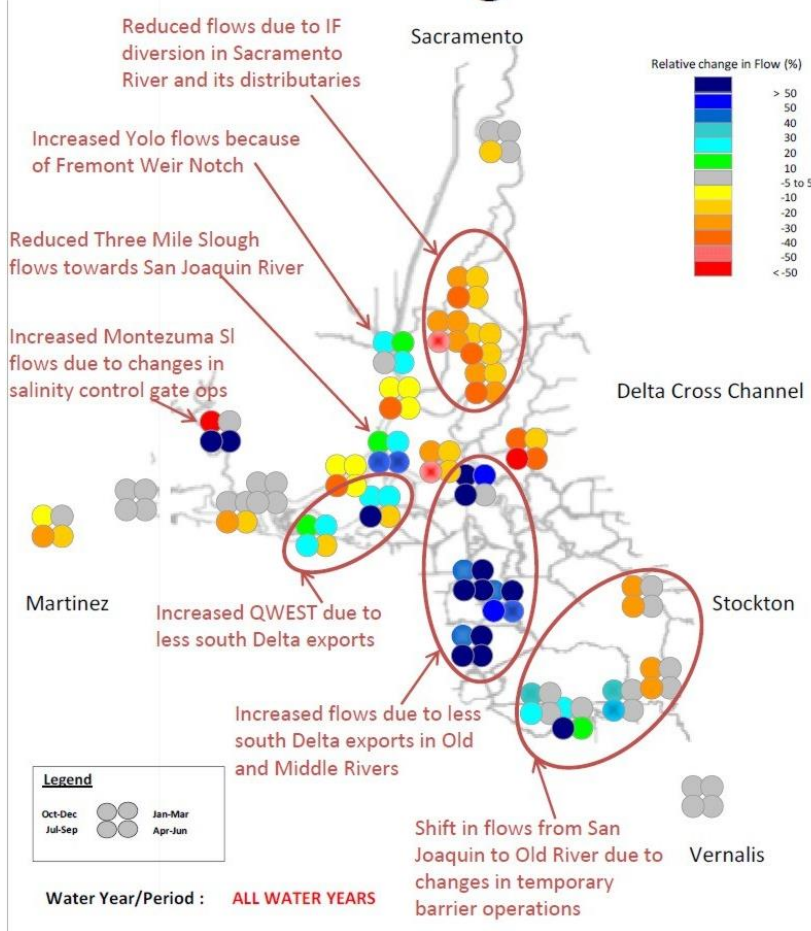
Reduced flows due to IF diversion in Sacramento River and its distributaries

Sacramento

Relative change in Flow (%)

> 50
50
40
30
20
10
-5 to 5
-10
-20
-30
-40
-50
< -50

Increased Yolo flows because of Fremont Weir Notch

Reduced Three Mile Slough flows towards San Joaquin River

Increased Montezuma Sl flows due to changes in salinity control gate ops

Delta Cross Channel

Martinez

Increased QWEST due to less south Delta exports

Stockton

Increased flows due to less south Delta exports in Old and Middle Rivers

Legend

Oct-Dec
Jul-Sep
Jan-Mar
Apr-Jun

Shift in flows from San Joaquin to Old River due to changes in temporary barrier operations

Vernalis

Water Year/Period : ALL WATER YEARS